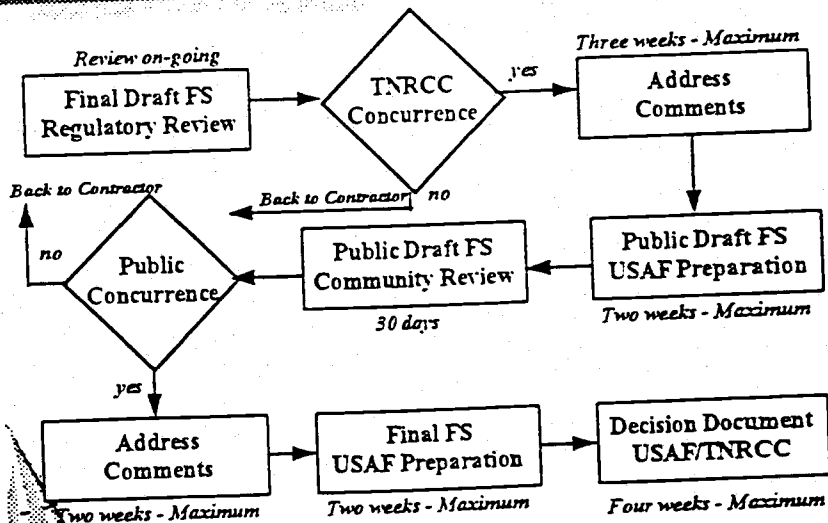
Review on-going

Final Draft FS Regulatory Review

TNRCC Concurrence

yes

Three weeks - Maximum

Address Comments

Back to Contractor

no

Back to Contractor

no

Public Concurrence

Public Draft FS Community Review

30 days

Public Draft FS USAF Preparation

Two weeks - Maximum

yes

Address Comments

Two weeks - Maximum

Final FS USAF Preparation

Two weeks - Maximum

Decision Document USAF/TNRCC

Four weeks - Maximum